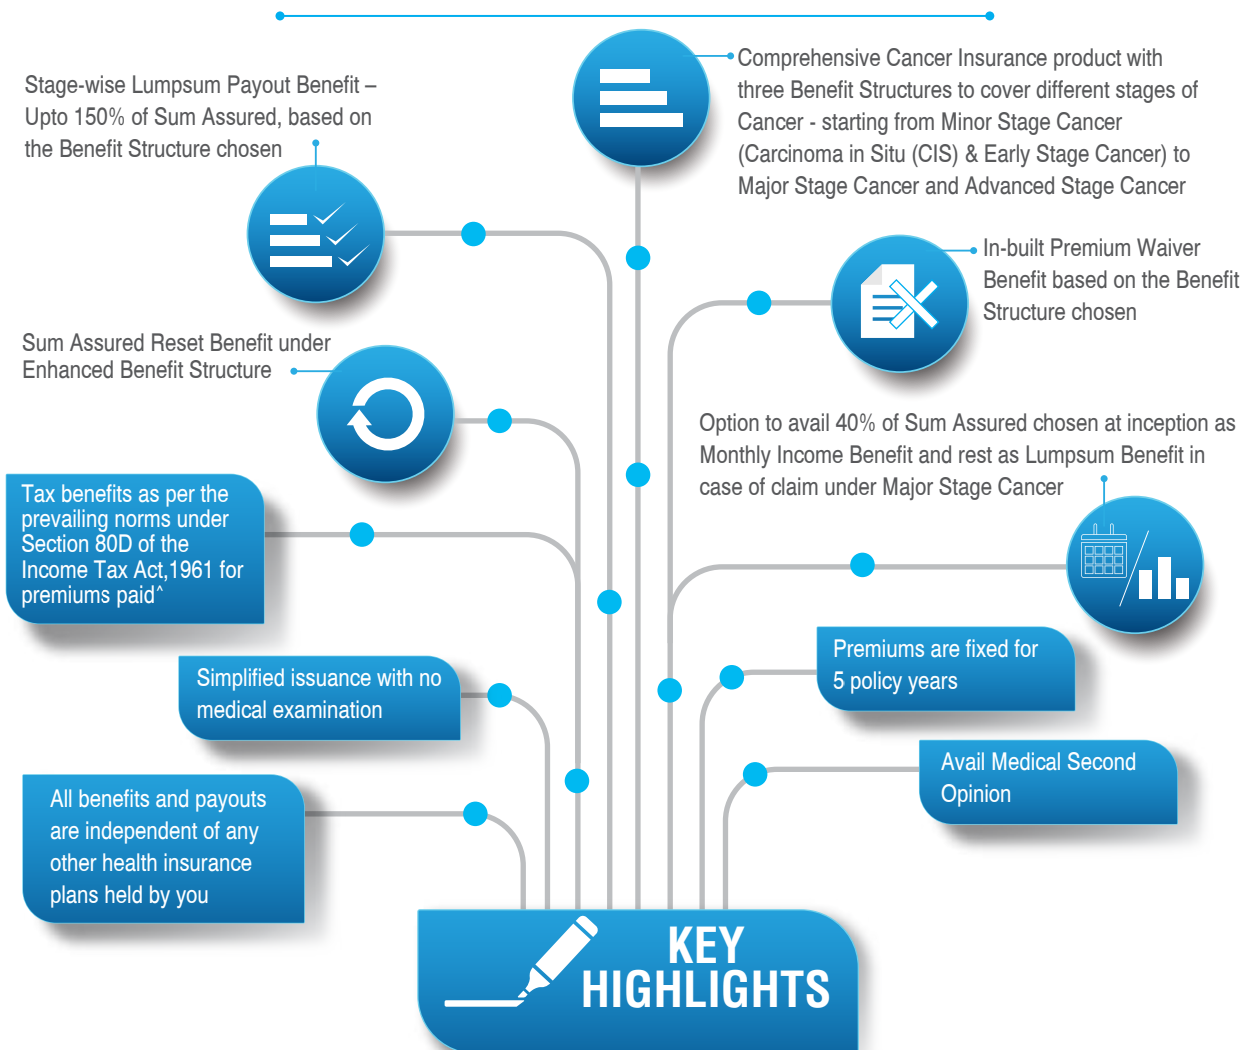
Stage-wise Lumpsum Payout Benefit – Upto 150% of Sum Assured, based on the Benefit Structure chosen

Comprehensive Cancer Insurance product with three Benefit Structures to cover different stages of Cancer - starting from Minor Stage Cancer (Carcinoma in Situ (CIS) & Early Stage Cancer) to Major Stage Cancer and Advanced Stage Cancer

In-built Premium Waiver Benefit based on the Benefit Structure chosen

Sum Assured Reset Benefit under Enhanced Benefit Structure

Option to avail 40% of Sum Assured chosen at inception as Monthly Income Benefit and rest as Lumpsum Benefit in case of claim under Major Stage Cancer

Tax benefits as per the prevailing norms under Section 80D of the Income Tax Act,1961 for premiums paid^

Simplified issuance with no medical examination

Premiums are fixed for 5 policy years

Avail Medical Second Opinion

All benefits and payouts are independent of any other health insurance plans held by you

KEY HIGHLIGHTS